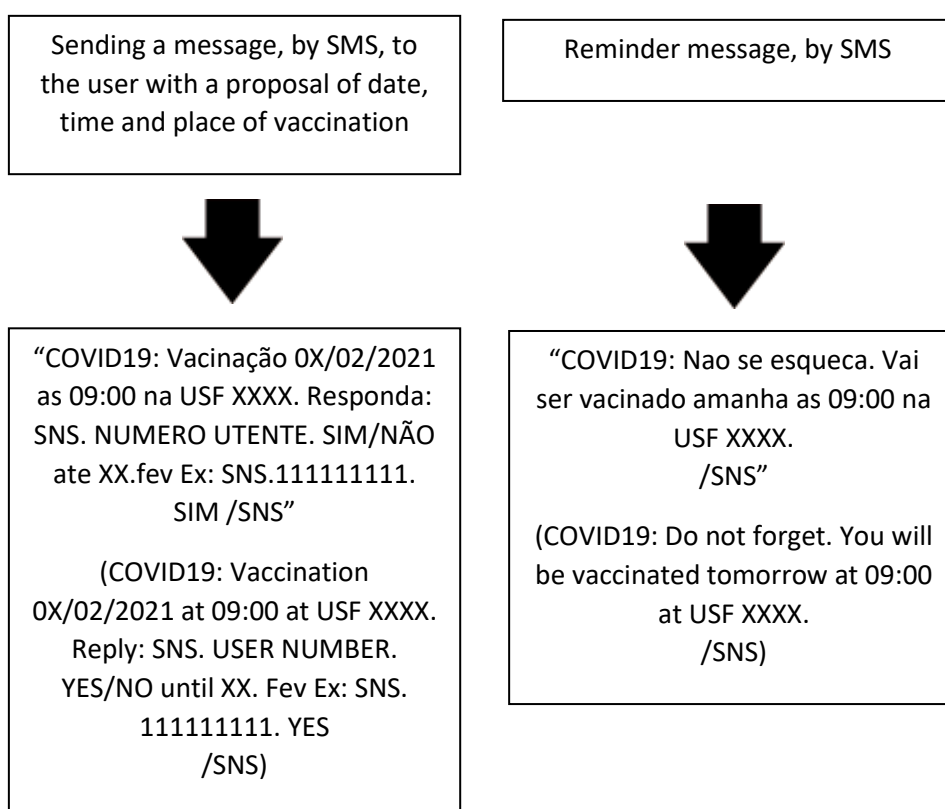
Sending a message, by SMS, to the user with a proposal of date, time and place of vaccination

“COVID19: Vacinação 0X/02/2021 as 09:00 na USF XXXX. Responda: SNS. NUMERO UTENTE. SIM/NÃO ate XX.fev Ex: SNS.111111111. SIM /SNS”

(COVID19: Vaccination 0X/02/2021 at 09:00 at USF XXXX. Reply: SNS. USER NUMBER. YES/NO until XX. Fev Ex: SNS. 111111111. YES /SNS)

Reminder message, by SMS

“COVID19: Nao se esqueca. Vai ser vacinado amanha as 09:00 na USF XXXX. /SNS”

(COVID19: Do not forget. You will be vaccinated tomorrow at 09:00 at USF XXXX. /SNS)